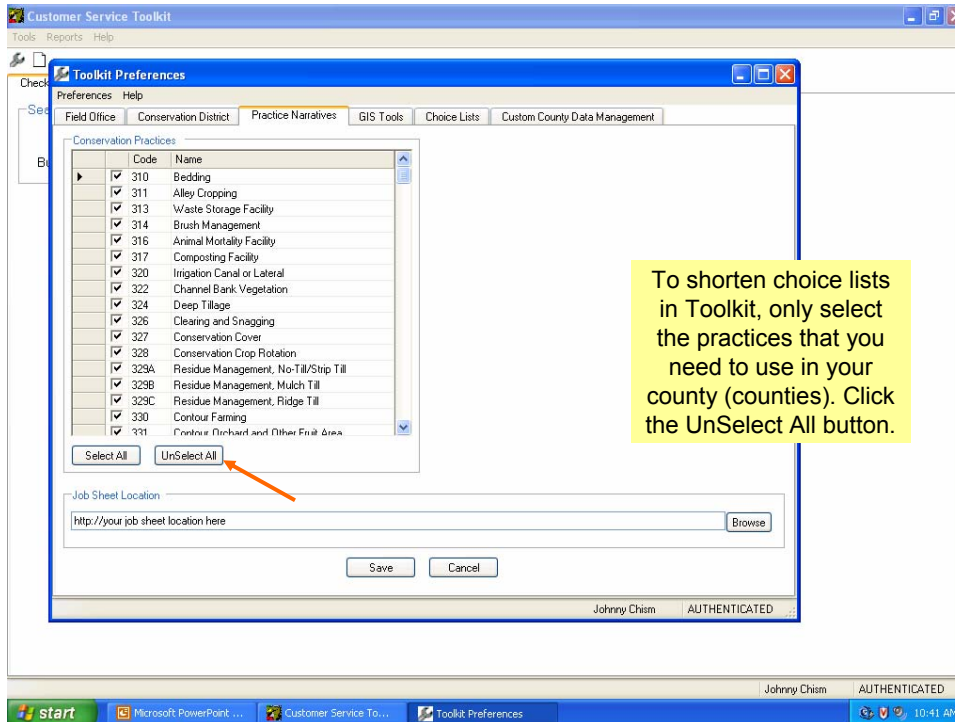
Customer Service Toolkit

Tools Reports Help

Check

Sea

Bu

Toolkit Preferences

Preferences Help

Field Office | Conservation District | Practice Narratives | GIS Tools | Choice Lists | Custom County Data Management

Conservation Practices

| | | Code | Name |
|---|---|---|---|
| ▸ | ☑ | 310 | Bedding |
| | ☑ | 311 | Alley Cropping |
| | ☑ | 313 | Waste Storage Facility |
| | ☑ | 314 | Brush Management |
| | ☑ | 316 | Animal Mortality Facility |
| | ☑ | 317 | Composting Facility |
| | ☑ | 320 | Irrigation Canal or Lateral |
| | ☑ | 322 | Channel Bank Vegetation |
| | ☑ | 324 | Deep Tillage |
| | ☑ | 326 | Clearing and Snagging |
| | ☑ | 327 | Conservation Cover |
| | ☑ | 328 | Conservation Crop Rotation |
| | ☑ | 329A | Residue Management, No-Till/Strip Till |
| | ☑ | 329B | Residue Management, Mulch Till |
| | ☑ | 329C | Residue Management, Ridge Till |
| | ☑ | 330 | Contour Farming |
| | ☑ | 331 | Contour Orchard and Other Fruit Area |

Select All | UnSelect All

To shorten choice lists in Toolkit, only select the practices that you need to use in your county (counties). Click the UnSelect All button.

Job Sheet Location

http://your job sheet location here

Browse

Save | Cancel

Johnny Chism | AUTHENTICATED

Johnny Chism | AUTHENTICATED

start | Microsoft PowerPoint ... | Customer Service To... | Toolkit Preferences | 10:41 AM